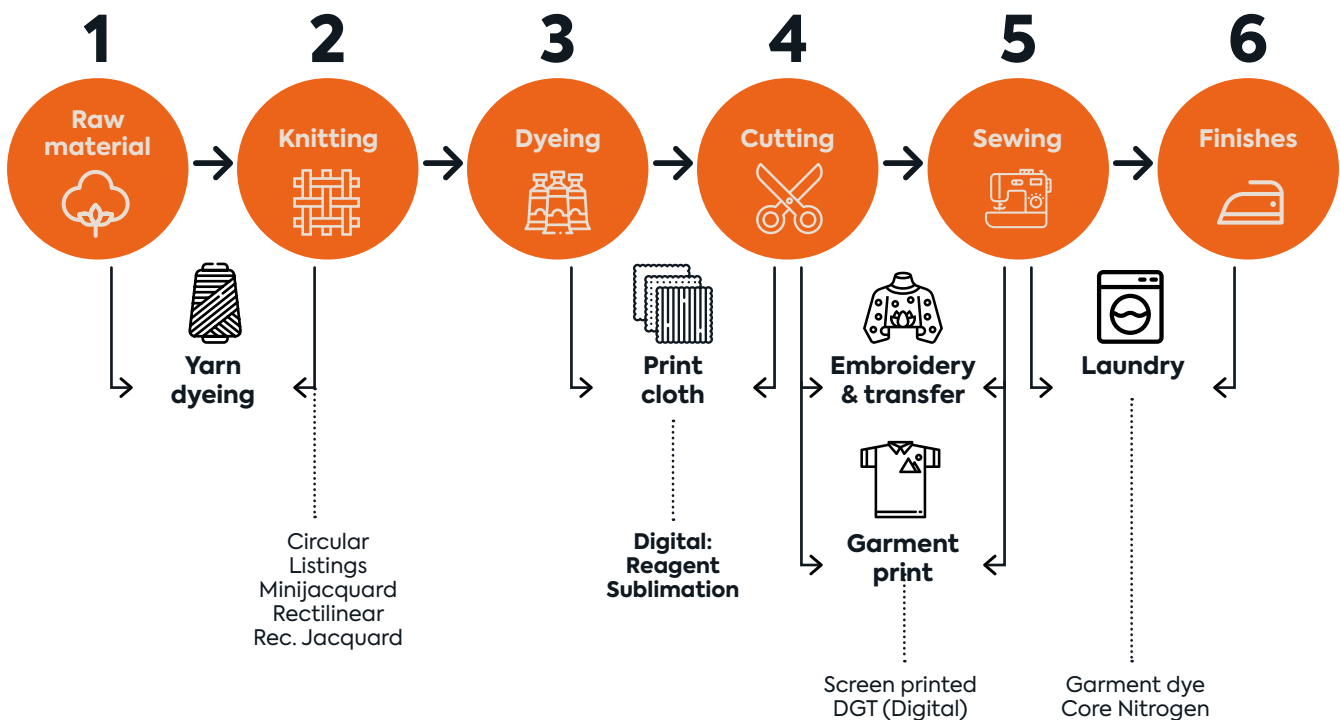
1
Raw material

2
Knitting

3
Dyeing

4
Cutting

5
Sewing

6
Finishes

Yarn dyeing

Circular
Listings
Minijacquard
Rectilinear
Rec. Jacquard

Print cloth

Digital:
Reagent
Sublimation

Embroidery & transfer

Garment print

Screen printed
DGT (Digital)

Laundry

Garment dye
Core Nitrogen